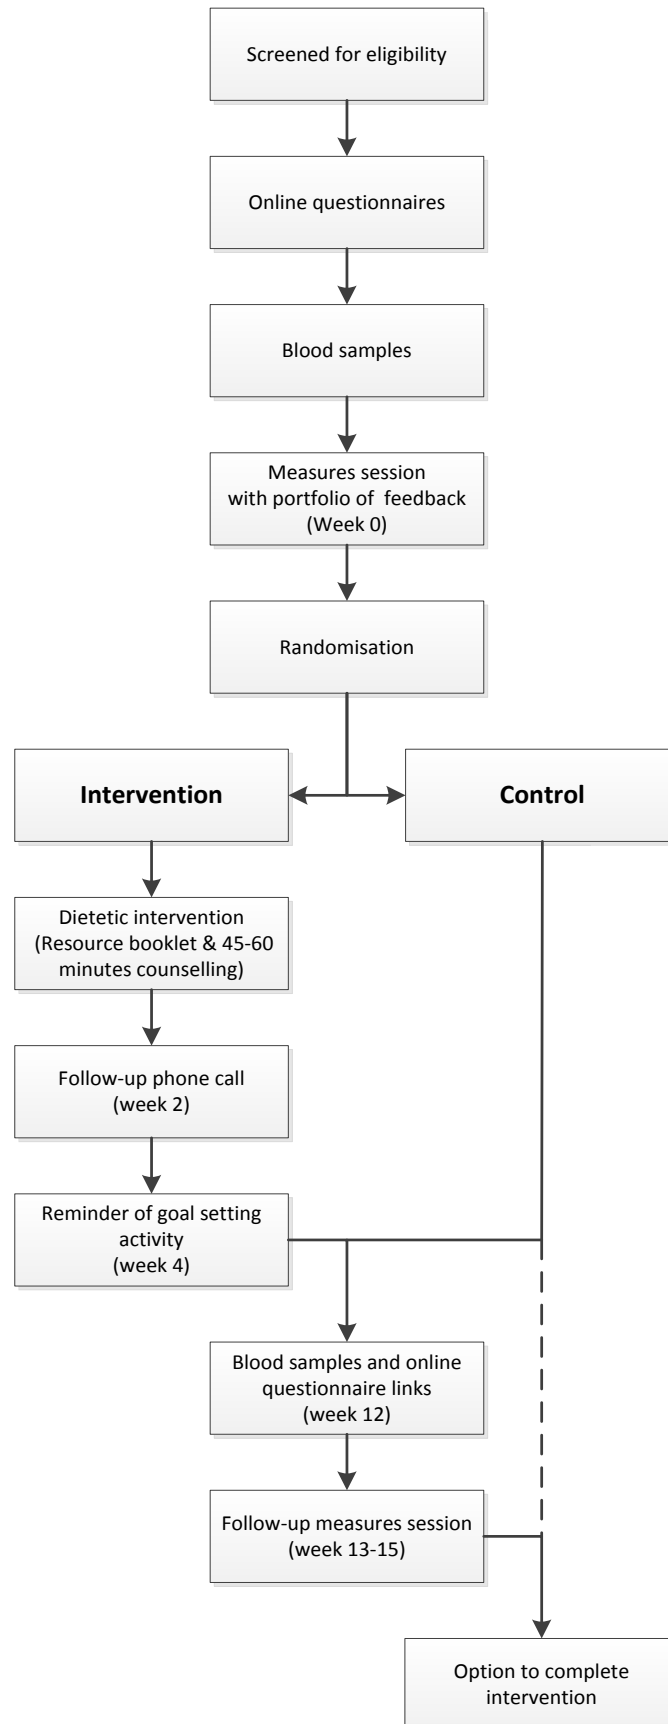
Screened for eligibility

Online questionnaires

Blood samples

Measures session with portfolio of feedback (Week 0)

Randomisation

Intervention

Control

Dietetic intervention (Resource booklet & 45-60 minutes counselling)

Follow-up phone call (week 2)

Reminder of goal setting activity (week 4)

Blood samples and online questionnaire links (week 12)

Follow-up measures session (week 13-15)

Option to complete intervention